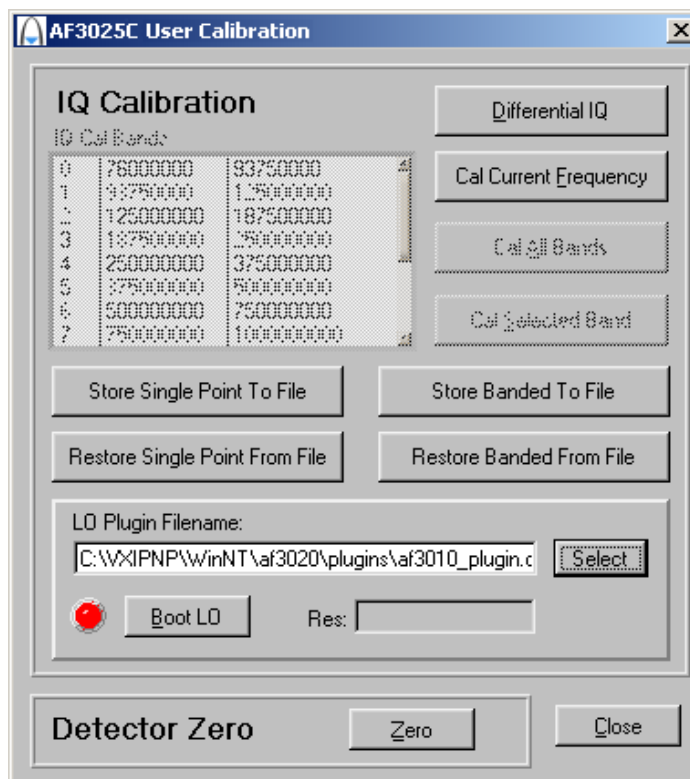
AF3025C User Calibration

IQ Calibration

IQ Cal Bands

| | | |
|---|---|---|
| 0 | 76000000 | 93750000 |
| 1 | 93750000 | 125000000 |
| 2 | 125000000 | 187500000 |
| 3 | 187500000 | 250000000 |
| 4 | 250000000 | 375000000 |
| 5 | 375000000 | 500000000 |
| 6 | 500000000 | 750000000 |
| 7 | 750000000 | 1000000000 |

Differential IQ

Cal Current Frequency

Cal All Bands

Cal Selected Band

Store Single Point To File

Store Banded To File

Restore Single Point From File

Restore Banded From File

LO Plugin Filename:

C:\VXIPNP\WinNT\af3020\plugins\af3010_plugin.d

Select

Boot LO

Res:

Detector Zero

Zero

Close